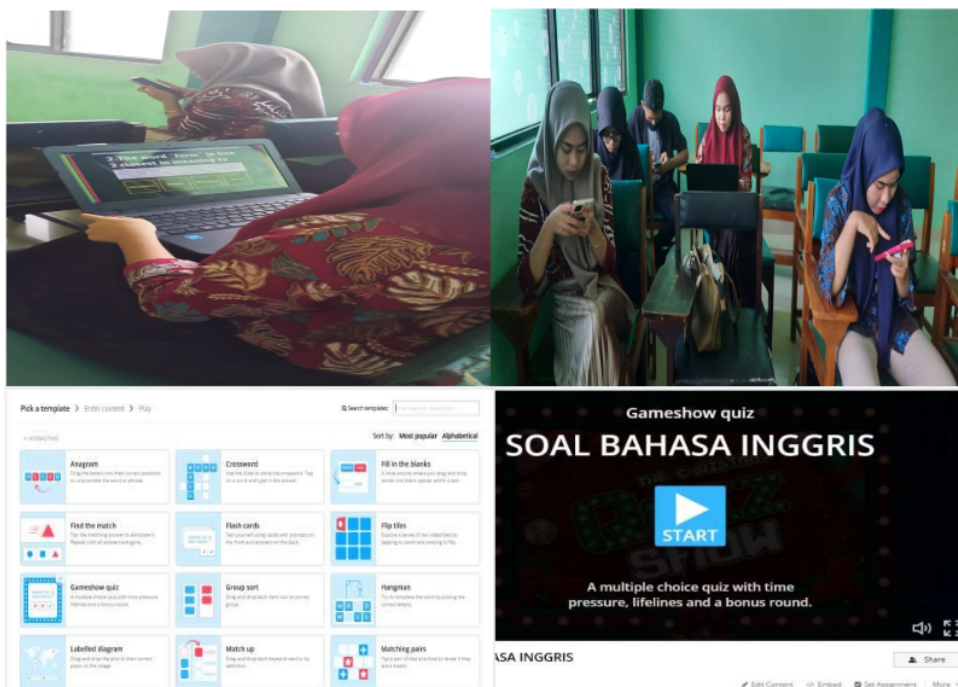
2 The word "form" in line 2 closest in meaning to

Pick a template > Enter content > Play

Search templates:

Interactives

Sort by: Most popular Alphabetical

Anagram

Crossword

Fill in the blanks

Find the match

Flash cards

Flip tiles

Gameshow quiz

Group sort

Hangman

Labelled diagram

Match up

Matching pairs

Gameshow quiz

SOAL BAHASA INGGRIS

START

A multiple choice quiz with time pressure, lifelines and a bonus round.

ASA INGGRIS

Share

Edit Content Embed Set Assignment More